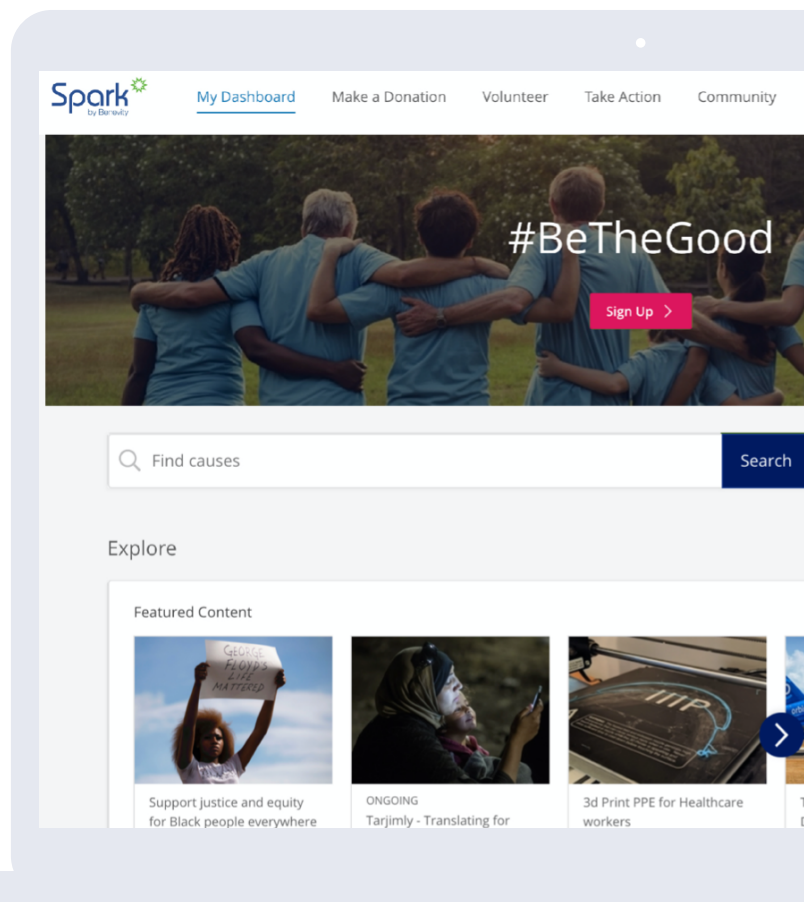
Spark by Benevity

My Dashboard Make a Donation Volunteer Take Action Community

#BeTheGood

Sign Up >

Find causes

Search

Explore

Featured Content

GEORGE FLOYD'S LIFE MATTERED

Support justice and equity for Black people everywhere

ONGOING

Tarjimly - Translating for

3d Print PPE for Healthcare workers